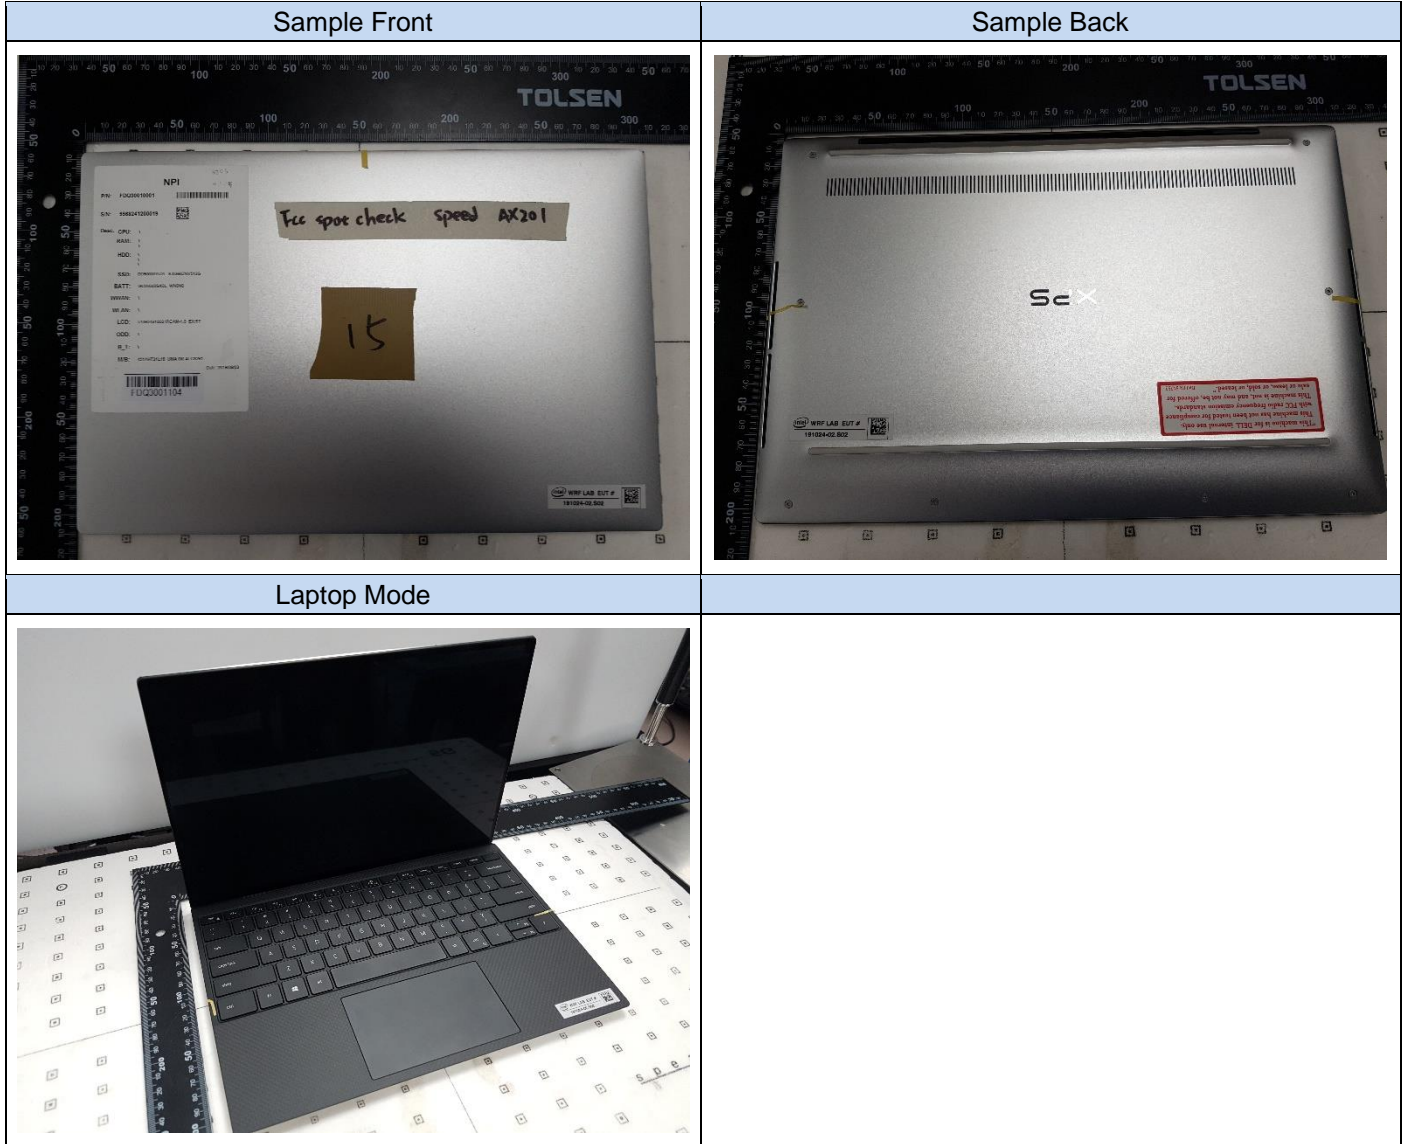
| Sample Front | Sample Back |
|---|---|
| TOLSEN NPI P/N: FDQ3001001 S/N: 5562412200019 Desc: CPU: RAM: HDD: SSD: BATT: WWAN: WLAN: LCD: ODD: B_T: M/B: FDQ3001104 Fcc spot check speed AX201 15 intel WRF LAB EUT # 191024-02.S02 | TOLSEN XPS intel WRF LAB EUT # 191024-02.S02 "This machine is for DELL internal use only. This machine has not been tested for compliance with FCC radio frequency emission standards. This machine is not, and may not be, offered for sale or lease, or sold, or leased." |
| Laptop Mode | |
| | |